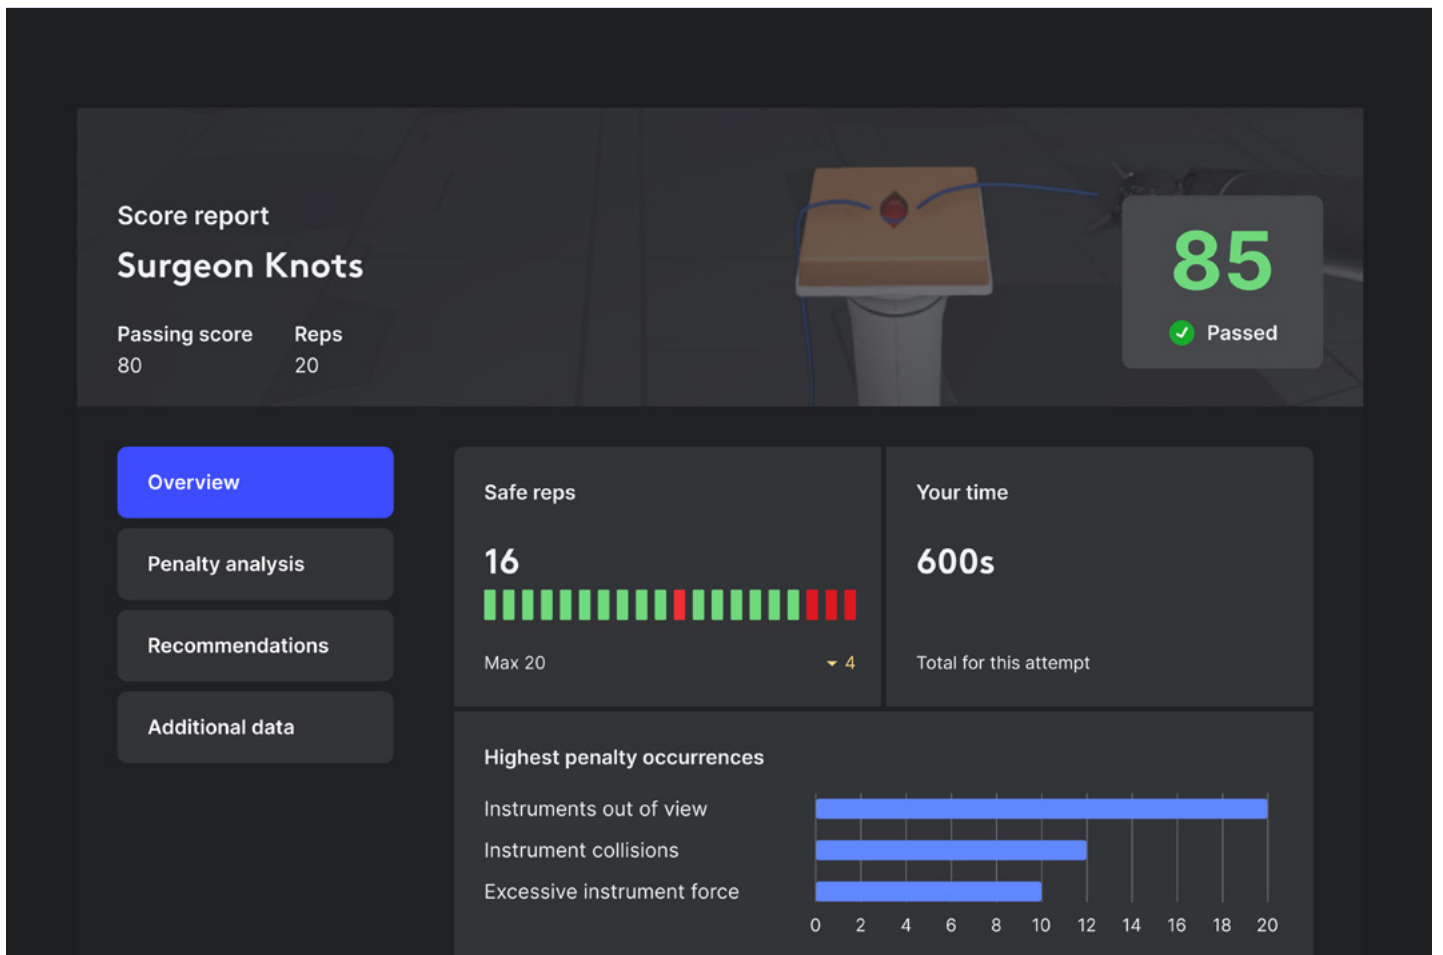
Score report

Surgeon Knots

Passing score
80

Reps
20

85

Passed

Overview

Penalty analysis

Recommendations

Additional data

Safe reps

16

Max 20

4

Your time

600s

Total for this attempt

Highest penalty occurrences

Instruments out of view

Instrument collisions

Excessive instrument force

0 2 4 6 8 10 12 14 16 18 20